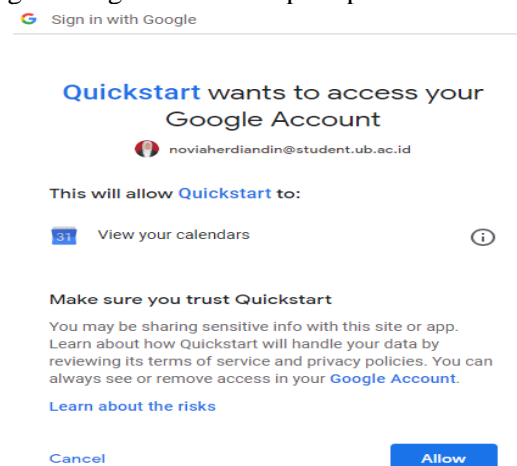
G Sign in with Google

Quickstart wants to access your Google Account

noviaherdiandin@student.ub.ac.id

This will allow Quickstart to:

31 View your calendars

Make sure you trust Quickstart

You may be sharing sensitive info with this site or app. Learn about how Quickstart will handle your data by reviewing its terms of service and privacy policies. You can always see or remove access in your Google Account.

Learn about the risks

Cancel

Allow